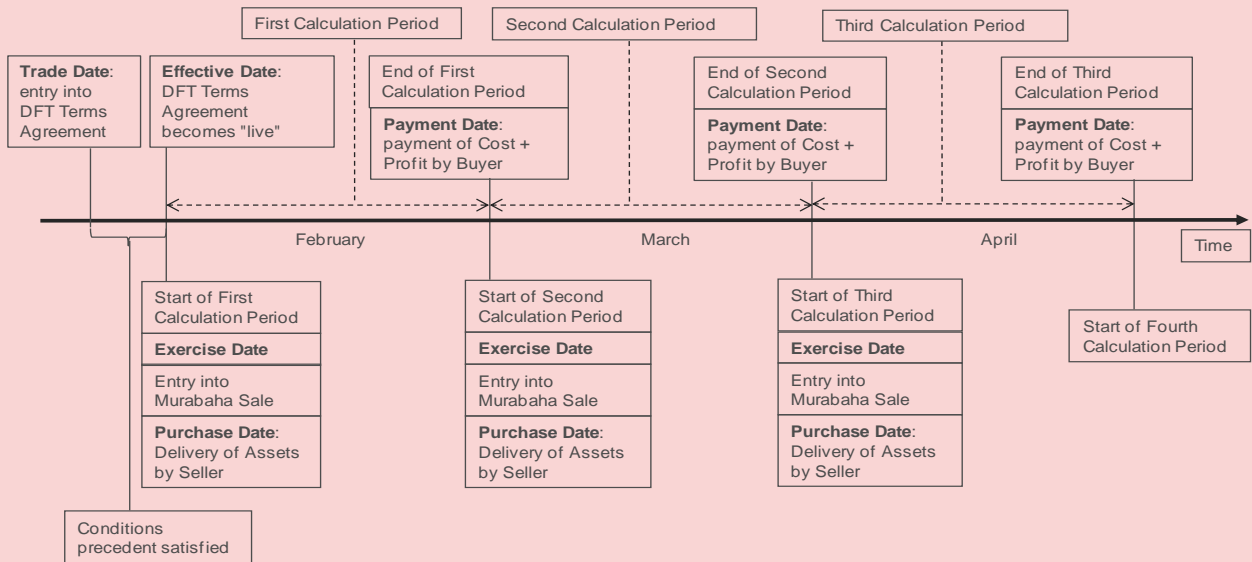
First Calculation Period

Second Calculation Period

Third Calculation Period

Trade Date: entry into DFT Terms Agreement

Effective Date: DFT Terms Agreement becomes "live"

End of First Calculation Period

Payment Date: payment of Cost + Profit by Buyer

End of Second Calculation Period

Payment Date: payment of Cost + Profit by Buyer

End of Third Calculation Period

Payment Date: payment of Cost + Profit by Buyer

February

March

April

Time

Start of First Calculation Period

Exercise Date

Entry into Murabaha Sale

Purchase Date: Delivery of Assets by Seller

Start of Second Calculation Period

Exercise Date

Entry into Murabaha Sale

Purchase Date: Delivery of Assets by Seller

Start of Third Calculation Period

Exercise Date

Entry into Murabaha Sale

Purchase Date: Delivery of Assets by Seller

Start of Fourth Calculation Period

Conditions precedent satisfied